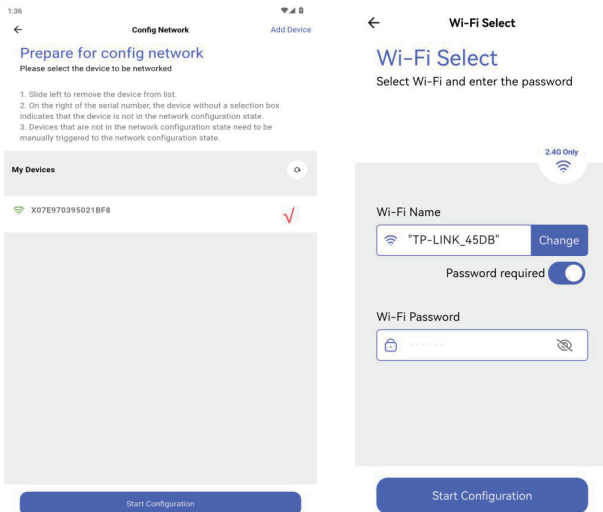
1:36

←

Config Network

Add Device

Prepare for config network

Please select the device to be networked

1. Slide left to remove the device from list.
2. On the right of the serial number, the device without a selection box indicates that the device is not in the network configuration state.
3. Devices that are not in the network configuration state need to be manually triggered to the network configuration state.

My Devices

X07E970395021BF8

√

Start Configuration

←

Wi-Fi Select

Wi-Fi Select

Select Wi-Fi and enter the password

2.4G Only

Wi-Fi Name

"TP-LINK_45DB"

Change

Password required

Wi-Fi Password

······

Start Configuration